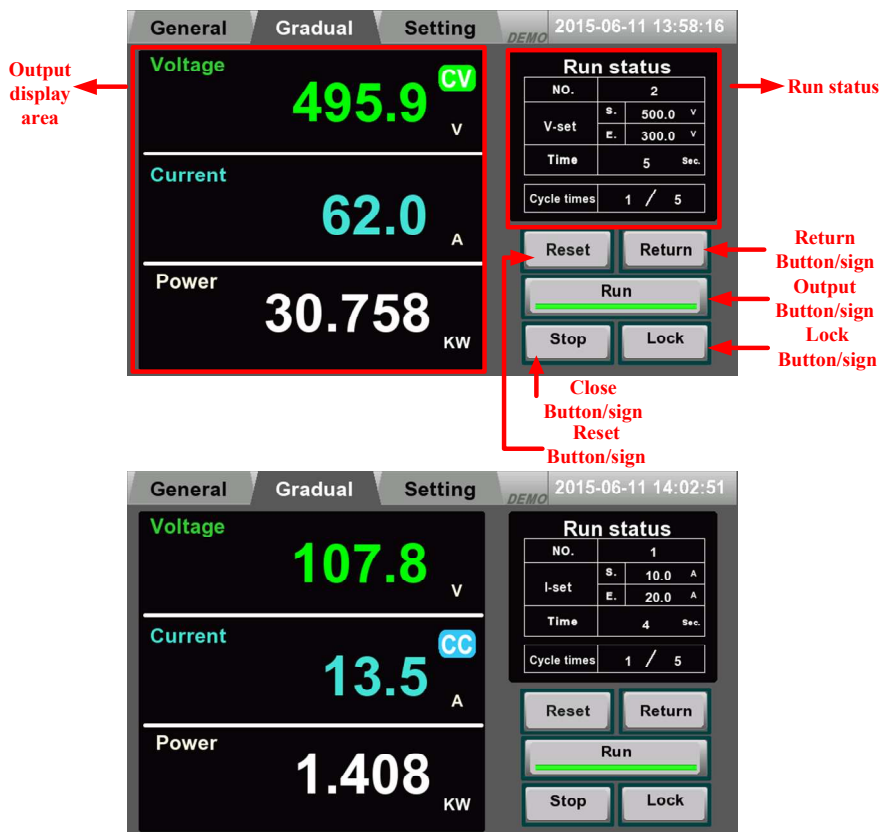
General Gradual Setting DEMO 2015-06-11 13:58:16

Output display area

Voltage
CV
495.9
V

Current
62.0
A

Power
30.758
KW

Run status

| NO. | | 2 |
|---|---|---|
| V-set | S. | 500.0 V |
| | E. | 300.0 V |
| Time | | 5 Sec. |

Cycle times 1 / 5

Run status

Reset Return
Run
Stop Lock

Return Button/sign
Output Button/sign
Lock Button/sign
Close Button/sign
Reset Button/sign

General Gradual Setting DEMO 2015-06-11 14:02:51

Voltage
107.8
V

Current
CC
13.5
A

Power
1.408
KW

Run status

| NO. | | 1 |
|---|---|---|
| I-set | S. | 10.0 A |
| | E. | 20.0 A |
| Time | | 4 Sec. |

Cycle times 1 / 5

Reset Return
Run
Stop Lock